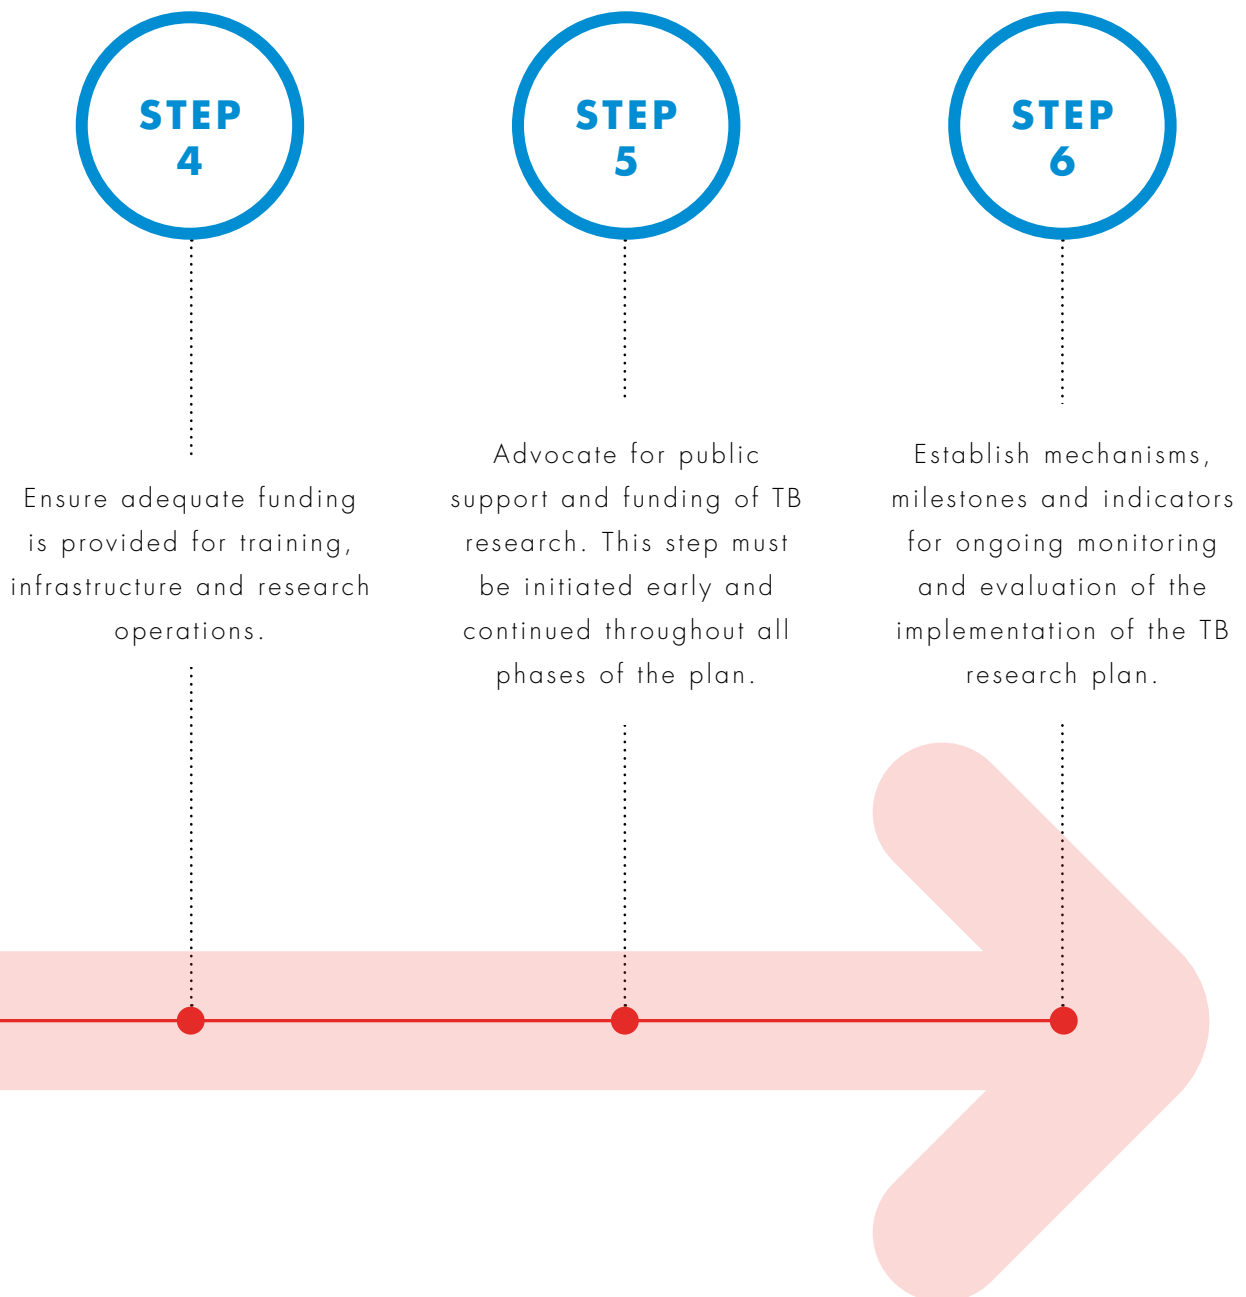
STEP 4

Ensure adequate funding is provided for training, infrastructure and research operations.

STEP 5

Advocate for public support and funding of TB research. This step must be initiated early and continued throughout all phases of the plan.

STEP 6

Establish mechanisms, milestones and indicators for ongoing monitoring and evaluation of the implementation of the TB research plan.